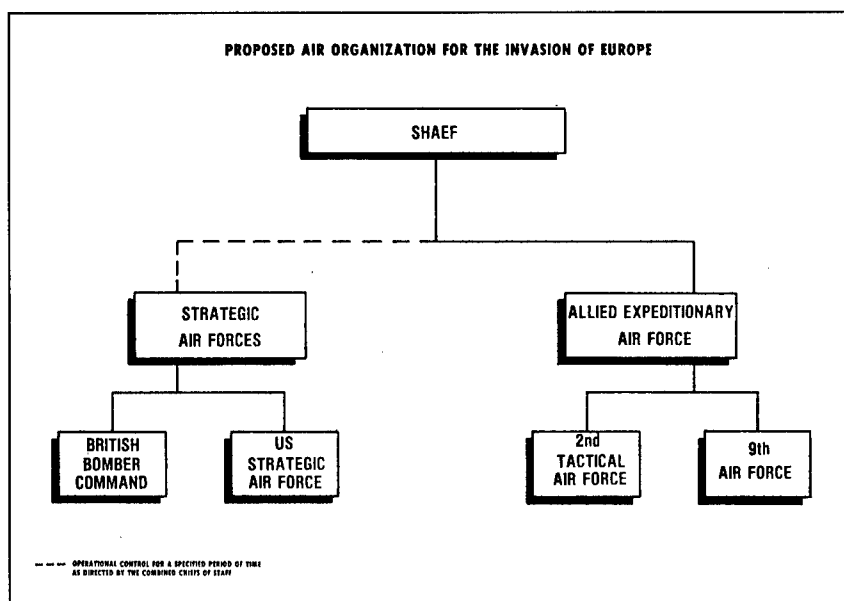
PROPOSED AIR ORGANIZATION FOR THE INVASION OF EUROPE

SHAEF

STRATEGIC AIR FORCES

ALLIED EXPEDITIONARY AIR FORCE

BRITISH BOMBER COMMAND

US STRATEGIC AIR FORCE

2nd TACTICAL AIR FORCE

9th AIR FORCE

OPERATIONAL CONTROL FOR A SPECIFIED PERIOD OF TIME AS DIRECTED BY THE COMBINED CHIEFS OF STAFF